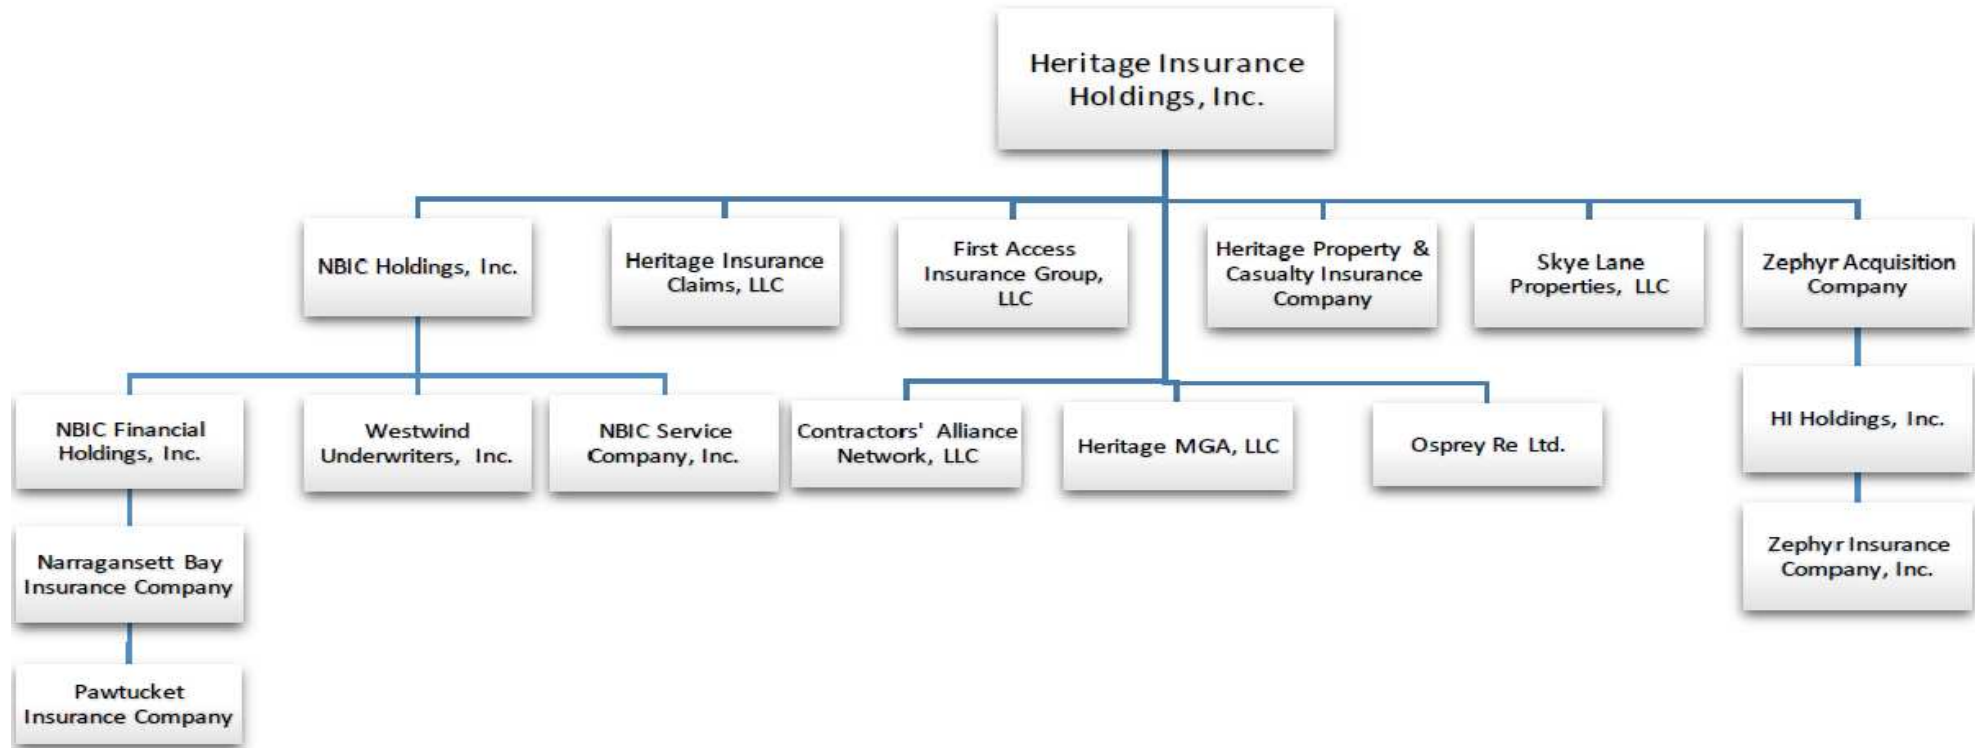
Heritage Insurance Holdings, Inc.

NBIC Holdings, Inc.

Heritage Insurance Claims, LLC

First Access Insurance Group, LLC

Heritage Property & Casualty Insurance Company

Skye Lane Properties, LLC

Zephyr Acquisition Company

NBIC Financial Holdings, Inc.

Westwind Underwriters, Inc.

NBIC Service Company, Inc.

Contractors' Alliance Network, LLC

Heritage MGA, LLC

Osprey Re Ltd.

HI Holdings, Inc.

Narragansett Bay Insurance Company

Zephyr Insurance Company, Inc.

Pawtucket Insurance Company